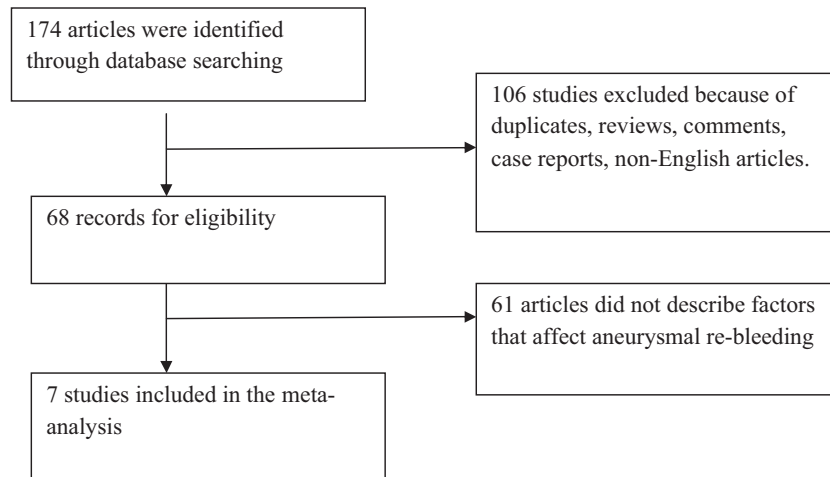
174 articles were identified through database searching

106 studies excluded because of duplicates, reviews, comments, case reports, non-English articles.

68 records for eligibility

61 articles did not describe factors that affect aneurysmal re-bleeding

7 studies included in the meta-analysis